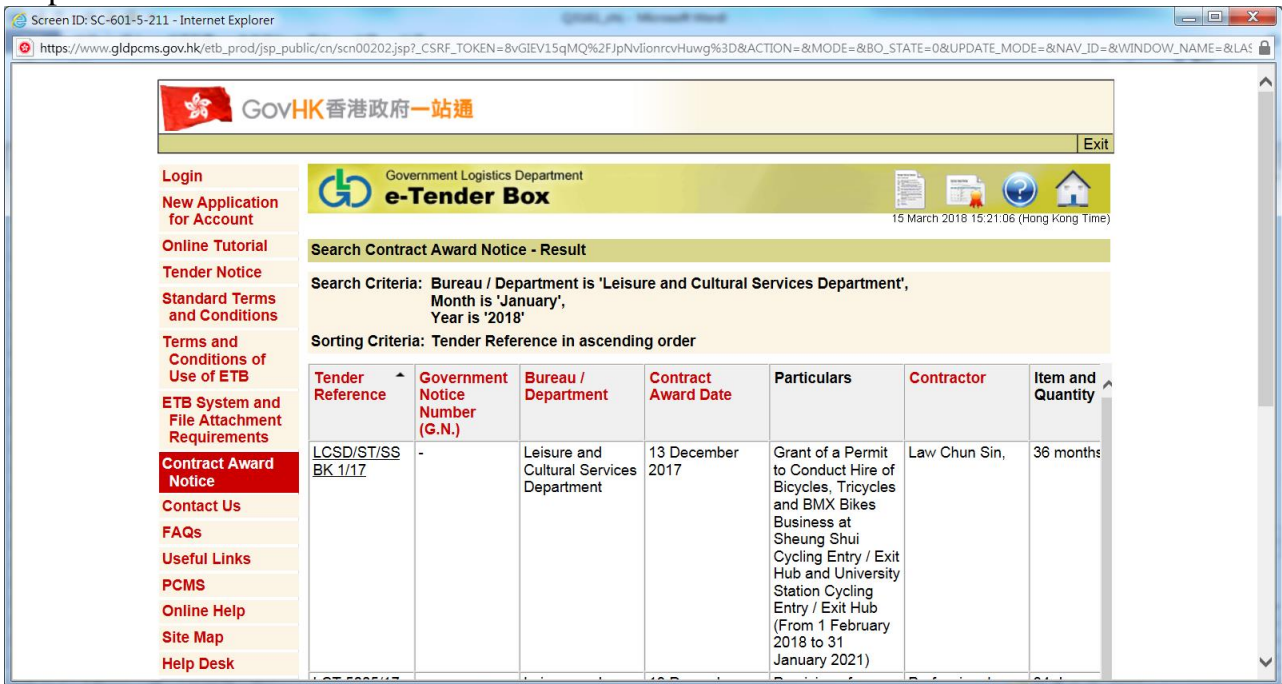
Screen ID: SC-601-5-211 - Internet Explorer

https://www.gldpcms.gov.hk/etb_prod/jsp_public/cn/scn00202.jsp?_CSRF_TOKEN=8vGIEV15qMQ%2FJpNvIionrcvHuwg%3D&ACTION=&MODE=&BO_STATE=0&UPDATE_MODE=&NAV_ID=&WINDOW_NAME=&LA

GovHK香港政府一站通

Exit

Login
New Application for Account
Online Tutorial
Tender Notice
Standard Terms and Conditions
Terms and Conditions of Use of ETB
ETB System and File Attachment Requirements
Contract Award Notice
Contact Us
FAQs
Useful Links
PCMS
Online Help
Site Map
Help Desk

Government Logistics Department
e-Tender Box

15 March 2018 15:21:06 (Hong Kong Time)

Search Contract Award Notice - Result

Search Criteria: Bureau / Department is 'Leisure and Cultural Services Department', Month is 'January', Year is '2018'

Sorting Criteria: Tender Reference in ascending order

| Tender Reference | Government Notice Number (G.N.) | Bureau / Department | Contract Award Date | Particulars | Contractor | Item and Quantity |
|---|---|---|---|---|---|---|
| LCSD/ST/SSBK 1/17 | - | Leisure and Cultural Services Department | 13 December 2017 | Grant of a Permit to Conduct Hire of Bicycles, Tricycles and BMX Bikes Business at Sheung Shui Cycling Entry / Exit Hub and University Station Cycling Entry / Exit Hub (From 1 February 2018 to 31 January 2021) | Law Chun Sin, | 36 months |
| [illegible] | | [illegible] | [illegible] | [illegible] | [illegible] | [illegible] |